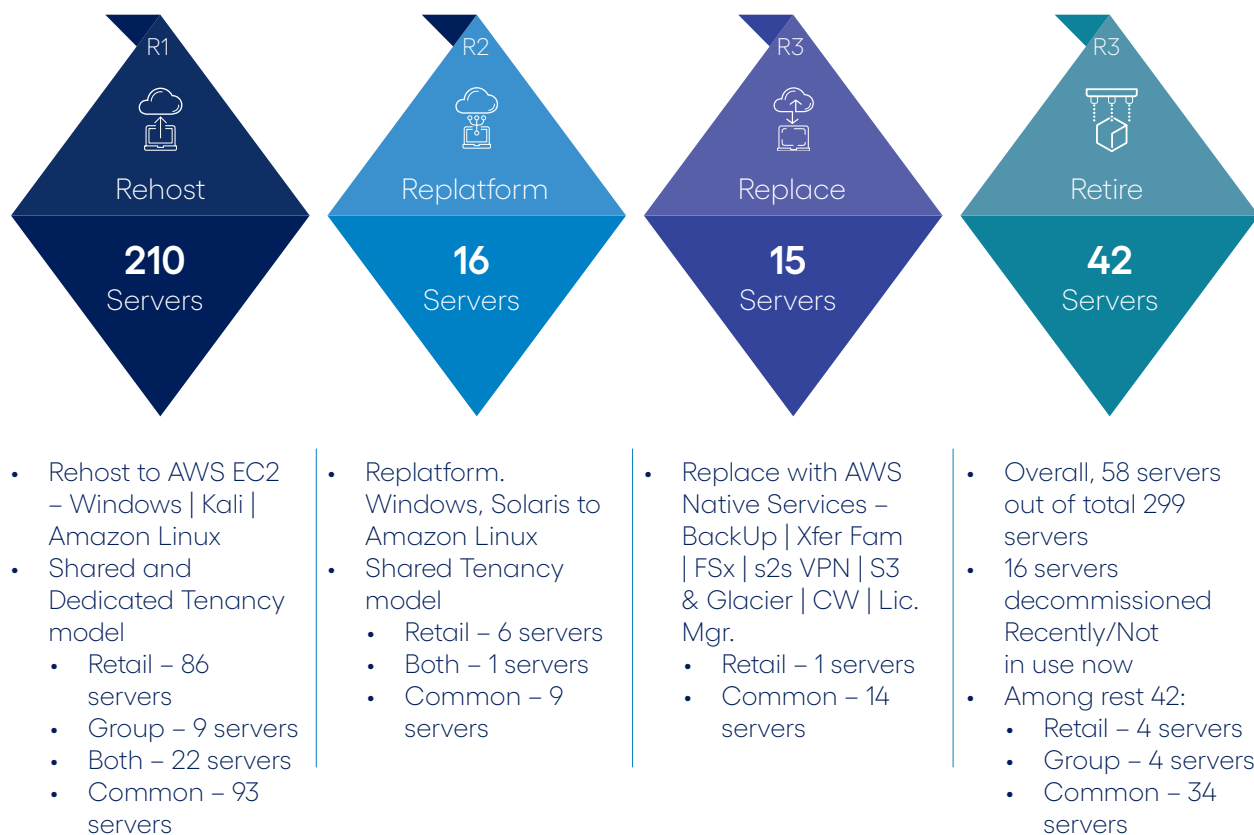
R1

Rehost

**210**
Servers

R2

Replatform

**16**
Servers

R3

Replace

**15**
Servers

R3

Retire

**42**
Servers

- Rehost to AWS EC2 – Windows | Kali | Amazon Linux
- Shared and Dedicated Tenancy model
  - Retail – 86 servers
  - Group – 9 servers
  - Both – 22 servers
  - Common – 93 servers

- Replatform. Windows, Solaris to Amazon Linux
- Shared Tenancy model
  - Retail – 6 servers
  - Both – 1 servers
  - Common – 9 servers

- Replace with AWS Native Services – BackUp | Xfer Fam | FSx | s2s VPN | S3 & Glacier | CW | Lic. Mgr.
  - Retail – 1 servers
  - Common – 14 servers

- Overall, 58 servers out of total 299 servers
- 16 servers decommissioned Recently/Not in use now
- Among rest 42:
  - Retail – 4 servers
  - Group – 4 servers
  - Common – 34 servers